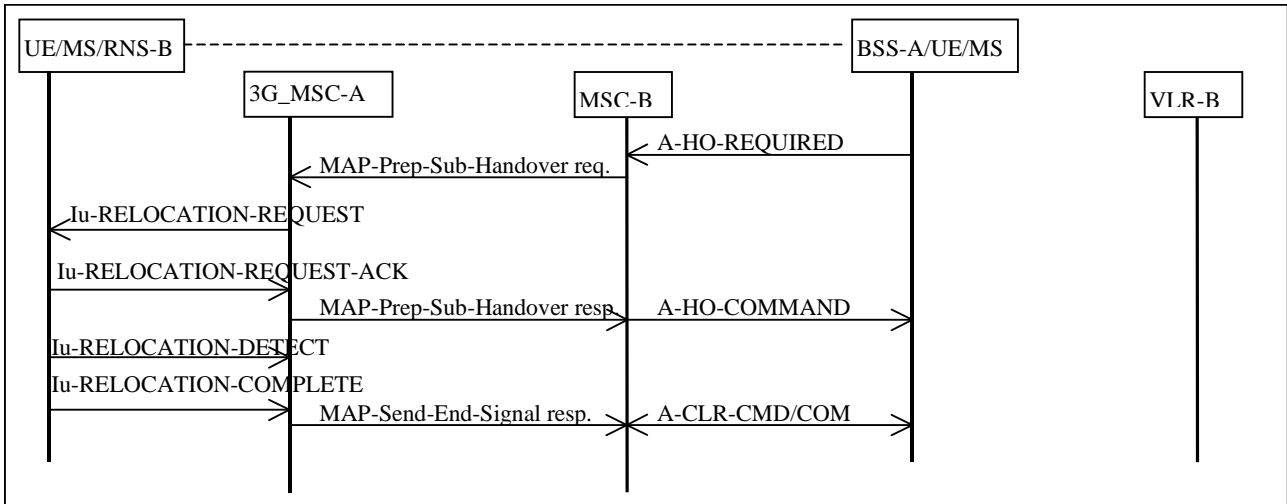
UE/MS/RNS-B
BSS-A/UE/MS
3G_MSC-A
MSC-B
VLR-B
A-HO-REQUIRED
MAP-Prep-Sub-Handover req.
Iu-RELOCATION-REQUEST
Iu-RELOCATION-REQUEST-ACK
MAP-Prep-Sub-Handover resp.
A-HO-COMMAND
Iu-RELOCATION-DETECT
Iu-RELOCATION-COMPLETE
MAP-Send-End-Signal resp.
A-CLR-CMD/COM